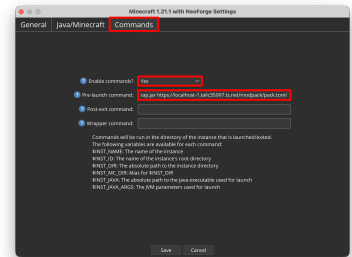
Minecraft 1.21.1 with NeoForge Settings

General | Java/Minecraft | Commands

Enable commands? Yes

Pre-launch command: rap.jar https://localhost-1.talc35997.tunetmodpack/pack.toml

Post-exit command:

Wrapper command:

Commands will be run in the directory of the instance that is launched/exited.
The following variables are available for each command:
$INST_NAME: The name of the instance
$INST_ID: The name of the instance's root directory
$INST_DIR: The absolute path to the instance directory
$INST_MC_DIR: Alias for $INST_DIR
$INST_JAVA: The absolute path to the java executable used for launch
$INST_JAVA_ARGS: The JVM parameters used for launch

Save Cancel